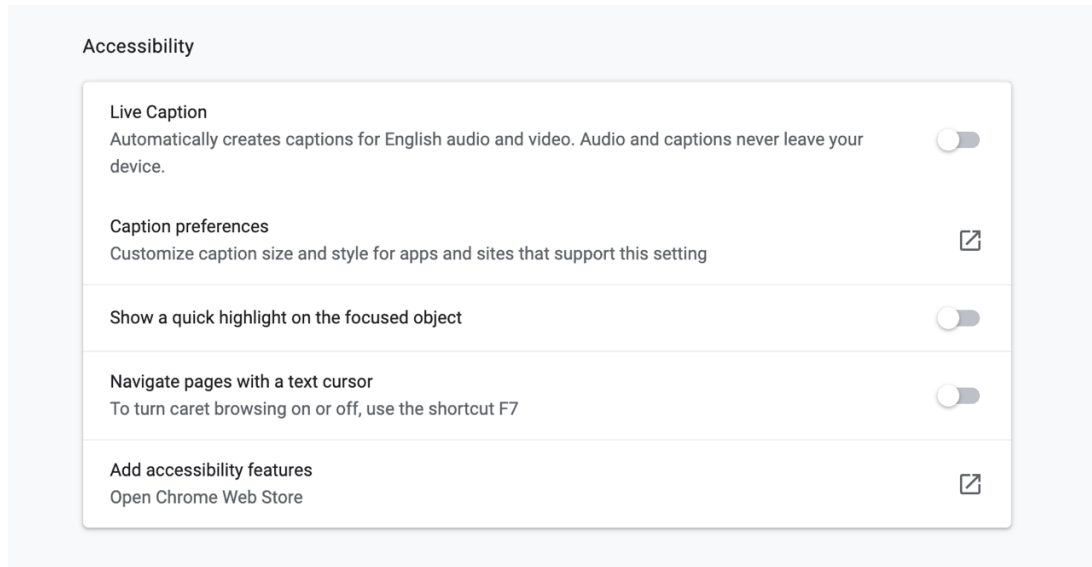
Accessibility

Live Caption
Automatically creates captions for English audio and video. Audio and captions never leave your device.

Caption preferences
Customize caption size and style for apps and sites that support this setting

Show a quick highlight on the focused object

Navigate pages with a text cursor
To turn caret browsing on or off, use the shortcut F7

Add accessibility features
Open Chrome Web Store